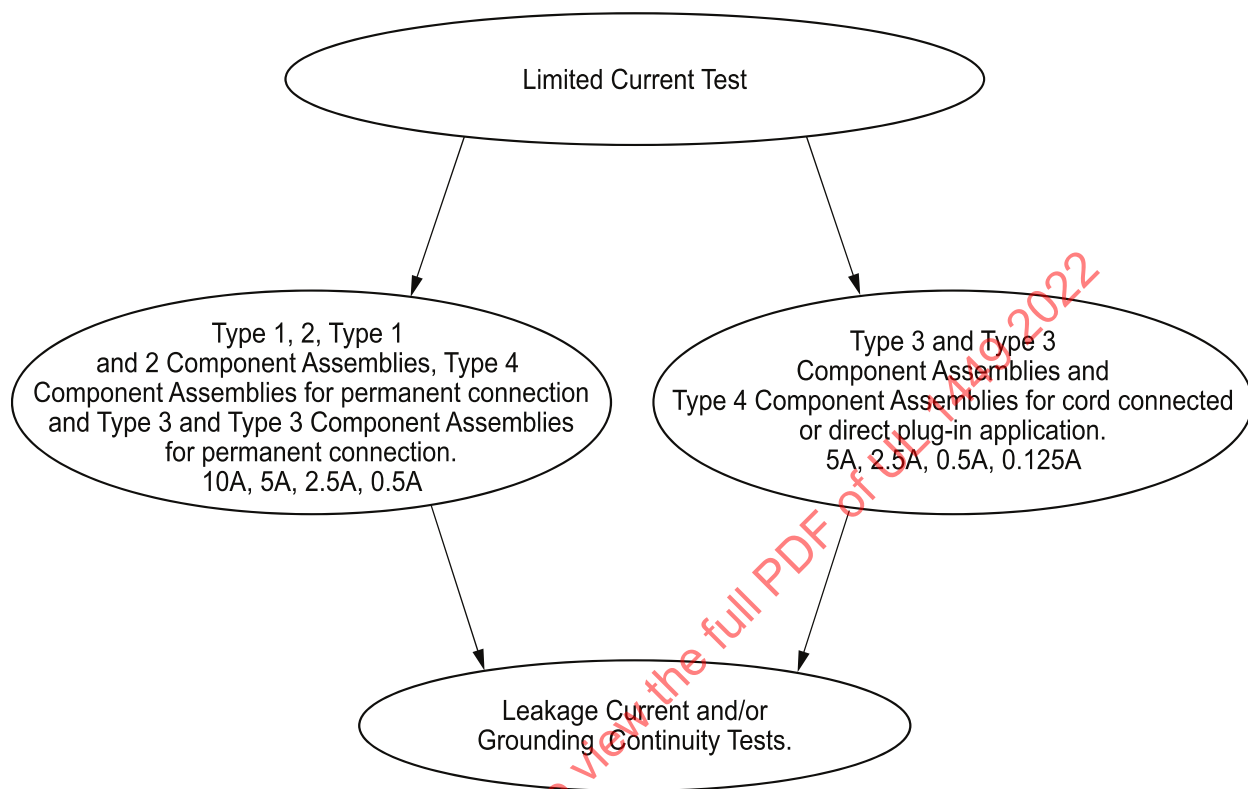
Limited Current Test

Type 1, 2, Type 1 and 2 Component Assemblies, Type 4 Component Assemblies for permanent connection and Type 3 and Type 3 Component Assemblies for permanent connection.
10A, 5A, 2.5A, 0.5A

Type 3 and Type 3 Component Assemblies and Type 4 Component Assemblies for cord connected or direct plug-in application.
5A, 2.5A, 0.5A, 0.125A

Leakage Current and/or Grounding Continuity Tests.

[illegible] view the full PDF of UL 1449 2022